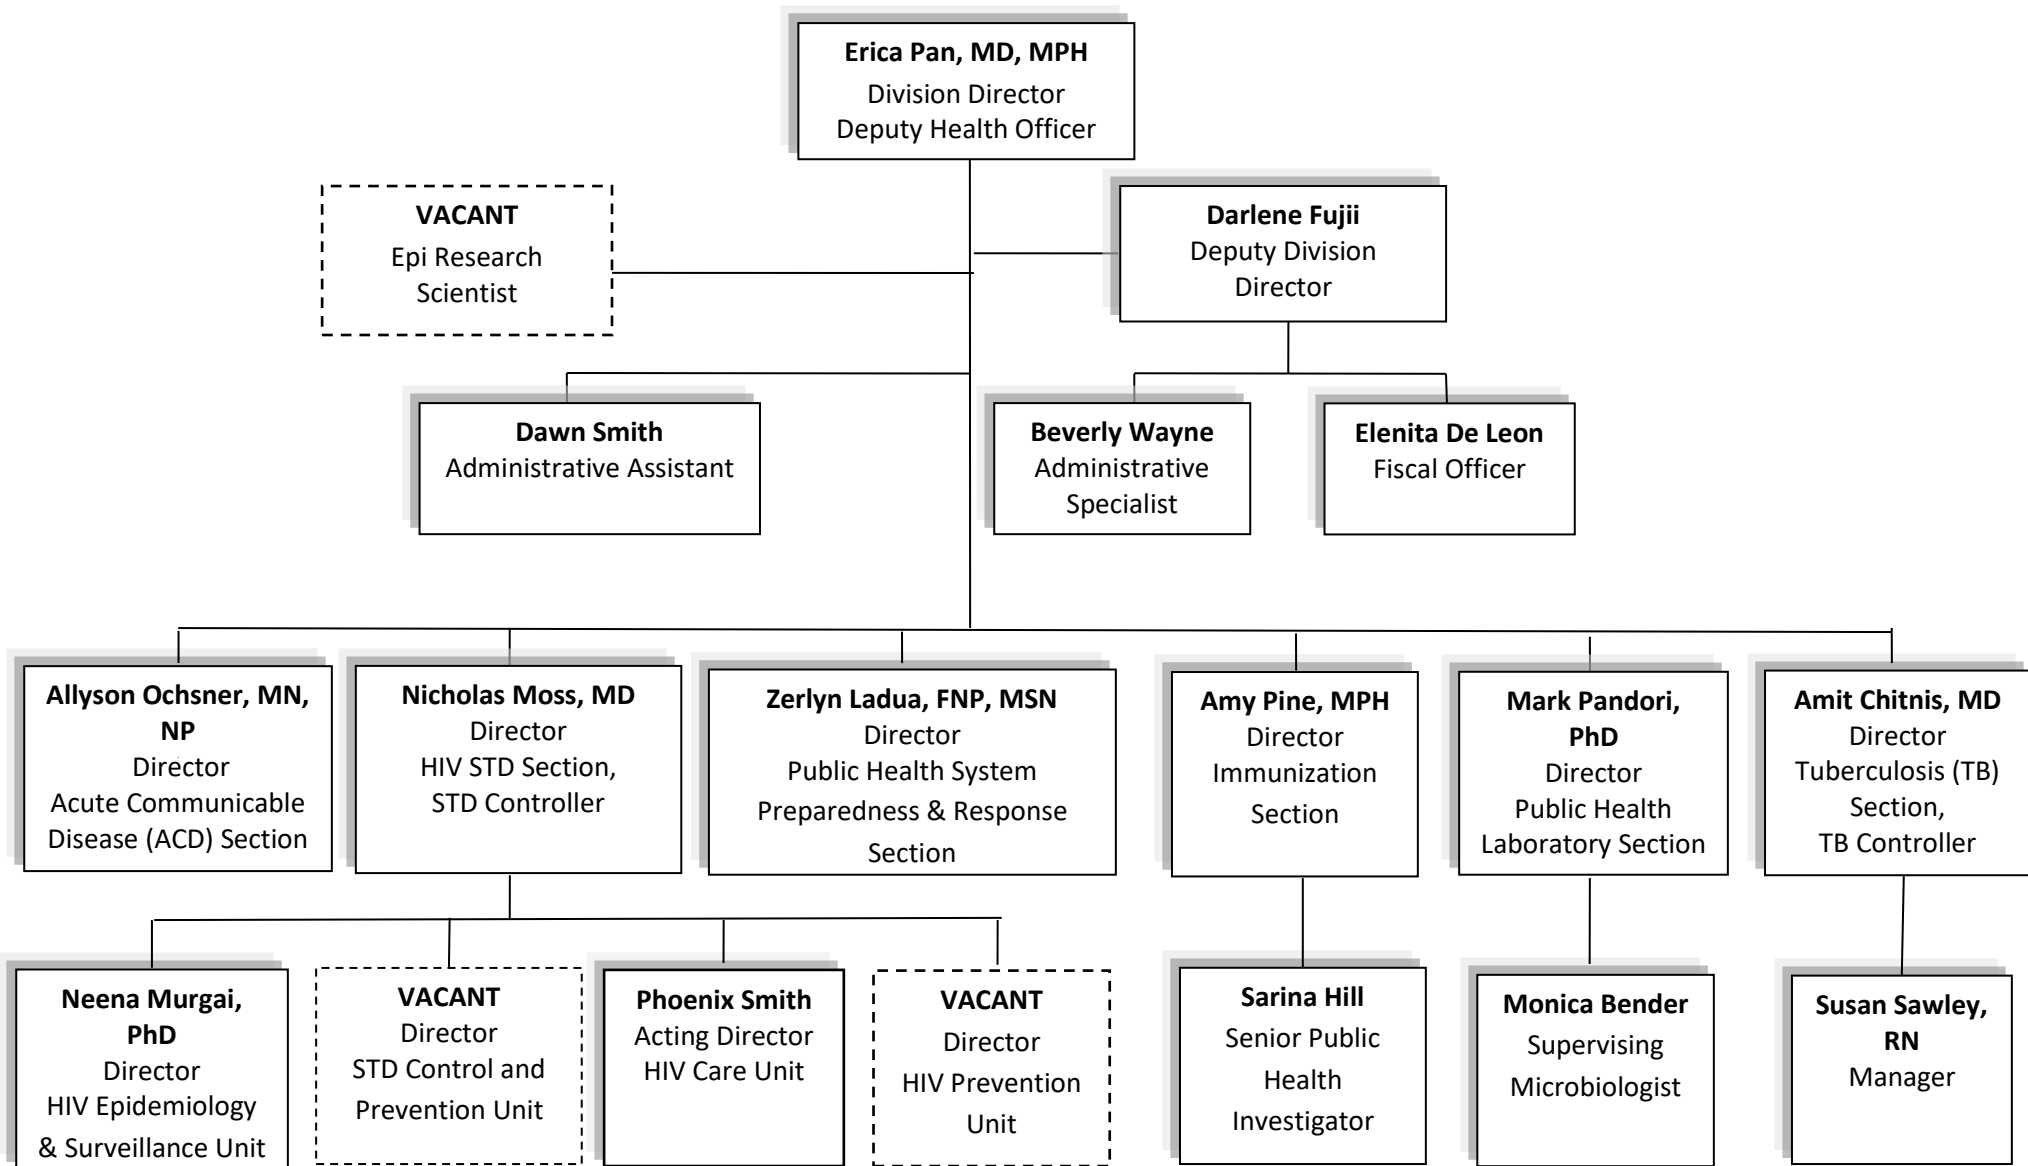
**Erica Pan, MD, MPH**
Division Director
Deputy Health Officer

**VACANT**
Epi Research Scientist

**Darlene Fujii**
Deputy Division Director

**Dawn Smith**
Administrative Assistant

**Beverly Wayne**
Administrative Specialist

**Elenita De Leon**
Fiscal Officer

**Allyson Ochsner, MN, NP**
Director
Acute Communicable Disease (ACD) Section

**Nicholas Moss, MD**
Director
HIV STD Section,
STD Controller

**Zerlyn Ladua, FNP, MSN**
Director
Public Health System Preparedness & Response Section

**Amy Pine, MPH**
Director
Immunization Section

**Mark Pandori, PhD**
Director
Public Health Laboratory Section

**Amit Chitnis, MD**
Director
Tuberculosis (TB) Section,
TB Controller

**Neena Murgai, PhD**
Director
HIV Epidemiology & Surveillance Unit

**VACANT**
Director
STD Control and Prevention Unit

**Phoenix Smith**
Acting Director
HIV Care Unit

**VACANT**
Director
HIV Prevention Unit

**Sarina Hill**
Senior Public Health Investigator

**Monica Bender**
Supervising Microbiologist

**Susan Sawley, RN**
Manager